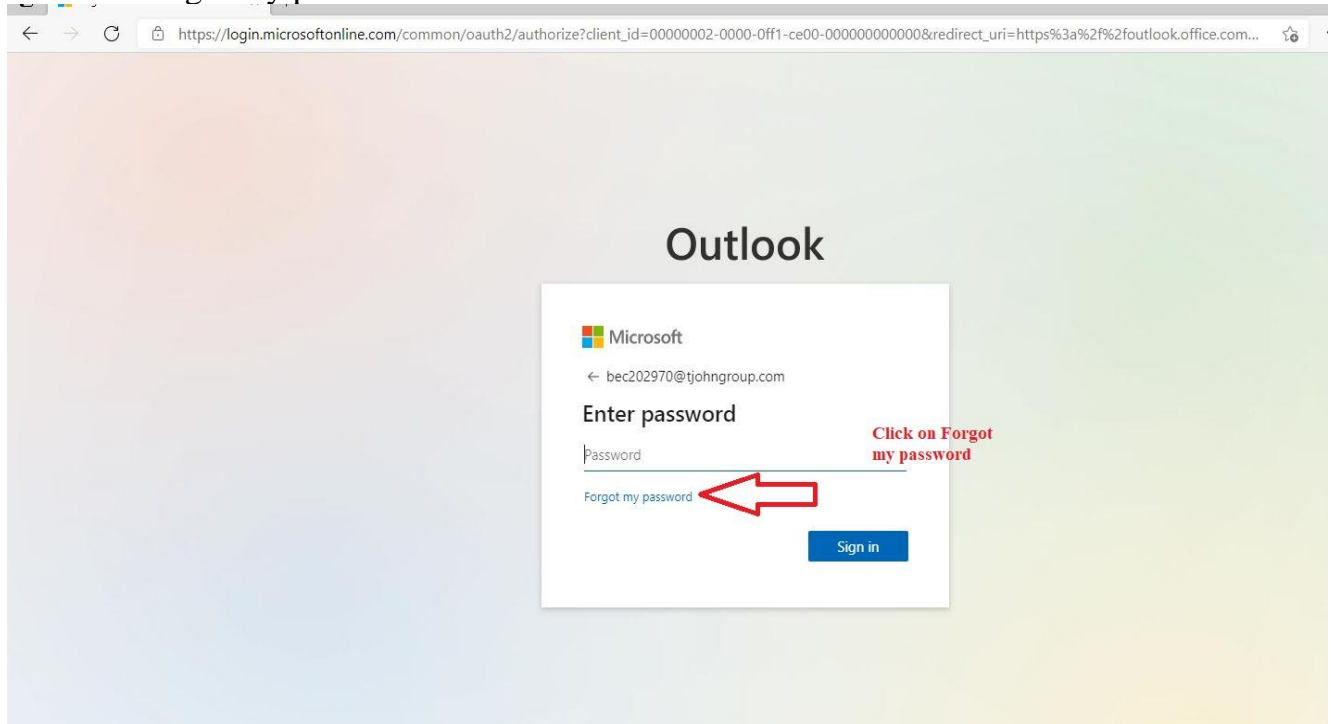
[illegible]

https://login.microsoftonline.com/common/oauth2/authorize?client_id=00000002-0000-0ff1-ce00-000000000000&redirect_uri=https%3a%2f%2foutlook.office.com...

Outlook

Microsoft

← bec202970@tjohngroup.com

Enter password

Password

Forgot my password

Click on Forgot my password

Sign in